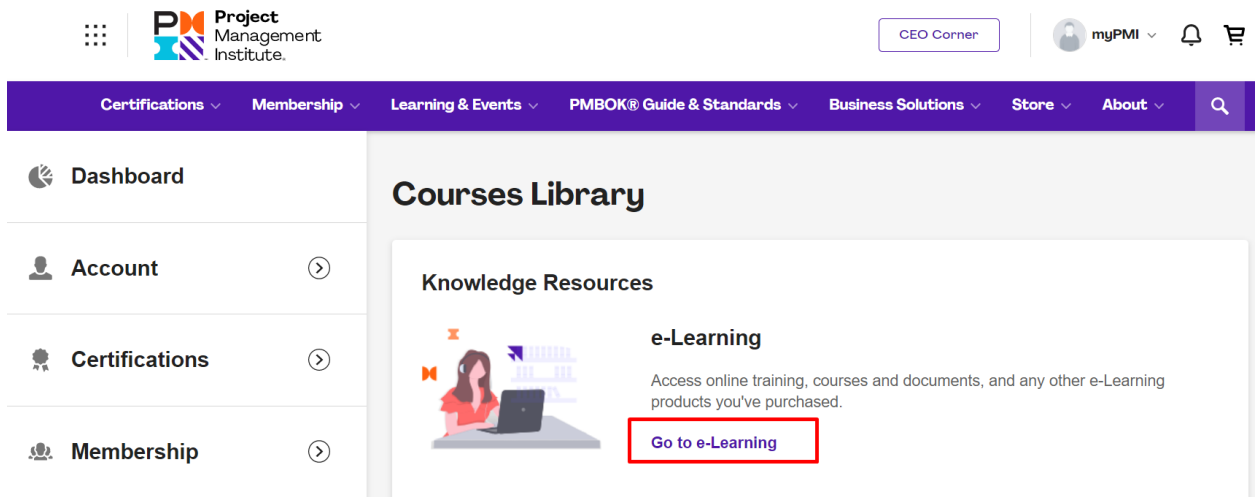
Project Management Institute.

CEO Corner

myPMI

Certifications Membership Learning & Events PMBOK® Guide & Standards Business Solutions Store About

Dashboard

Account

Certifications

Membership

Courses Library

Knowledge Resources

e-Learning

Access online training, courses and documents, and any other e-Learning products you've purchased.

Go to e-Learning